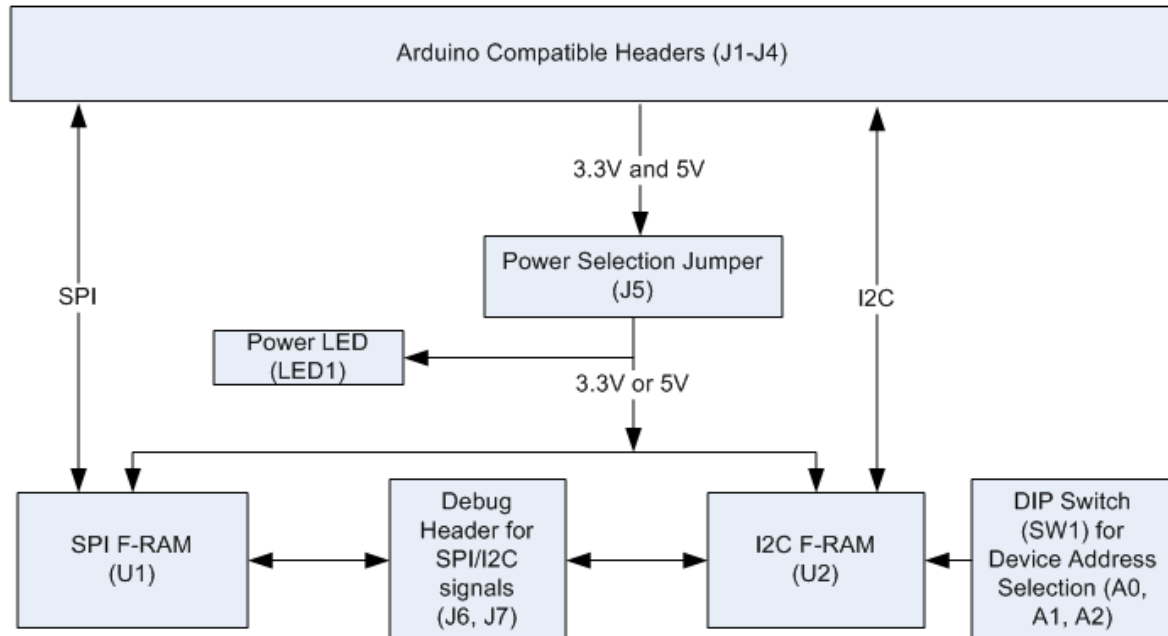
Arduino Compatible Headers (J1-J4)

3.3V and 5V

SPI

Power Selection Jumper (J5)

I2C

Power LED (LED1)

3.3V or 5V

SPI F-RAM (U1)

Debug Header for SPI/I2C signals (J6, J7)

I2C F-RAM (U2)

DIP Switch (SW1) for Device Address Selection (A0, A1, A2)